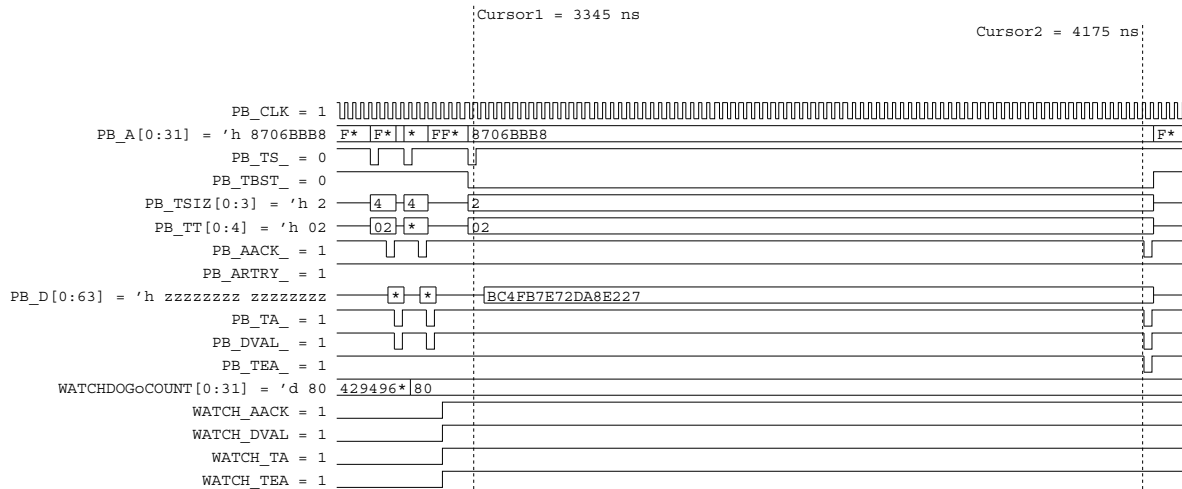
Cursor1 = 3345 ns
Cursor2 = 4175 ns

PB_CLK = 1
PB_A[0:31] = 'h 8706BBB8 F* F* * FF* 8706BBB8 F*
PB_TS_ = 0
PB_TBST_ = 0
PB_TSIZ[0:3] = 'h 2 4 4 2
PB_TT[0:4] = 'h 02 02 * 02
PB_AACK_ = 1
PB_ARTRY_ = 1
PB_D[0:63] = 'h zzzzzzzz zzzzzzzz * * BC4FB7E72DA8E227
PB_TA_ = 1
PB_DVAL_ = 1
PB_TEA_ = 1
WATCHDOGoCOUNT[0:31] = 'd 80 429496* 80
WATCH_AACK = 1
WATCH_DVAL = 1
WATCH_TA = 1
WATCH_TEA = 1